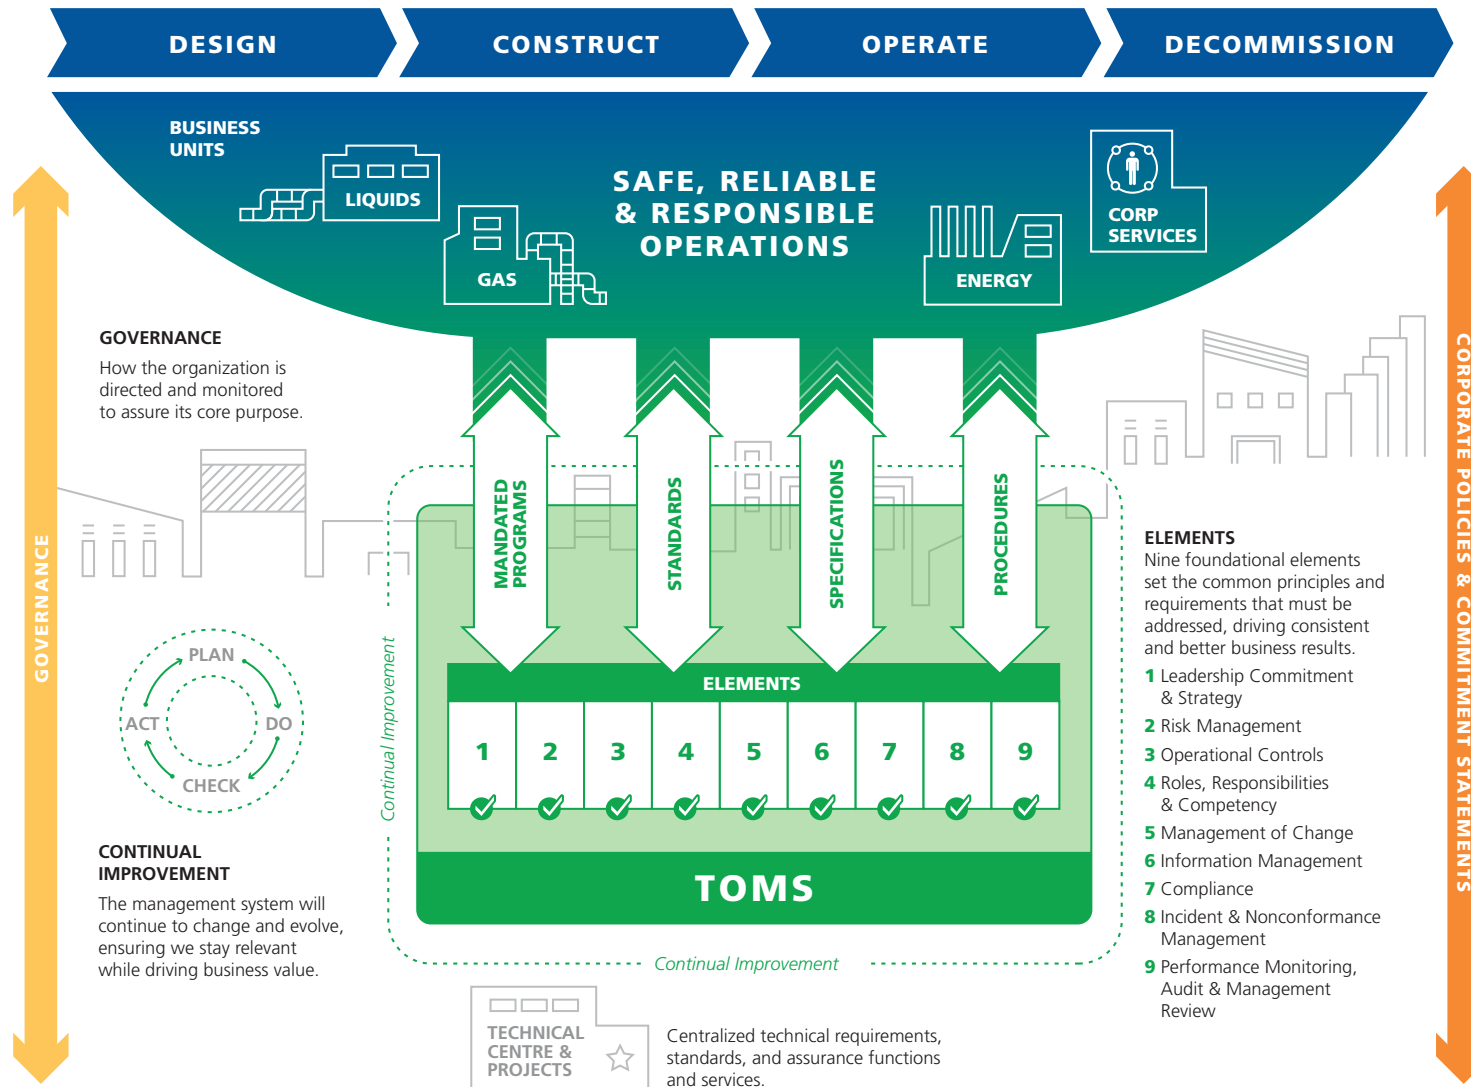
DESIGN
CONSTRUCT
OPERATE
DECOMMISSION

BUSINESS UNITS

LIQUIDS

GAS

SAFE, RELIABLE & RESPONSIBLE OPERATIONS

ENERGY

CORP SERVICES

GOVERNANCE

GOVERNANCE
How the organization is directed and monitored to assure its core purpose.

MANDATED PROGRAMS
STANDARDS
SPECIFICATIONS
PROCEDURES

Continual Improvement

PLAN
DO
CHECK
ACT

ELEMENTS

| 1 | 2 | 3 | 4 | 5 | 6 | 7 | 8 | 9 |
|---|---|---|---|---|---|---|---|---|

TOMS

CONTINUAL IMPROVEMENT
The management system will continue to change and evolve, ensuring we stay relevant while driving business value.

Continual Improvement

TECHNICAL CENTRE & PROJECTS

Centralized technical requirements, standards, and assurance functions and services.

ELEMENTS
Nine foundational elements set the common principles and requirements that must be addressed, driving consistent and better business results.
1 Leadership Commitment & Strategy
2 Risk Management
3 Operational Controls
4 Roles, Responsibilities & Competency
5 Management of Change
6 Information Management
7 Compliance
8 Incident & Nonconformance Management
9 Performance Monitoring, Audit & Management Review

CORPORATE POLICIES & COMMITMENT STATEMENTS